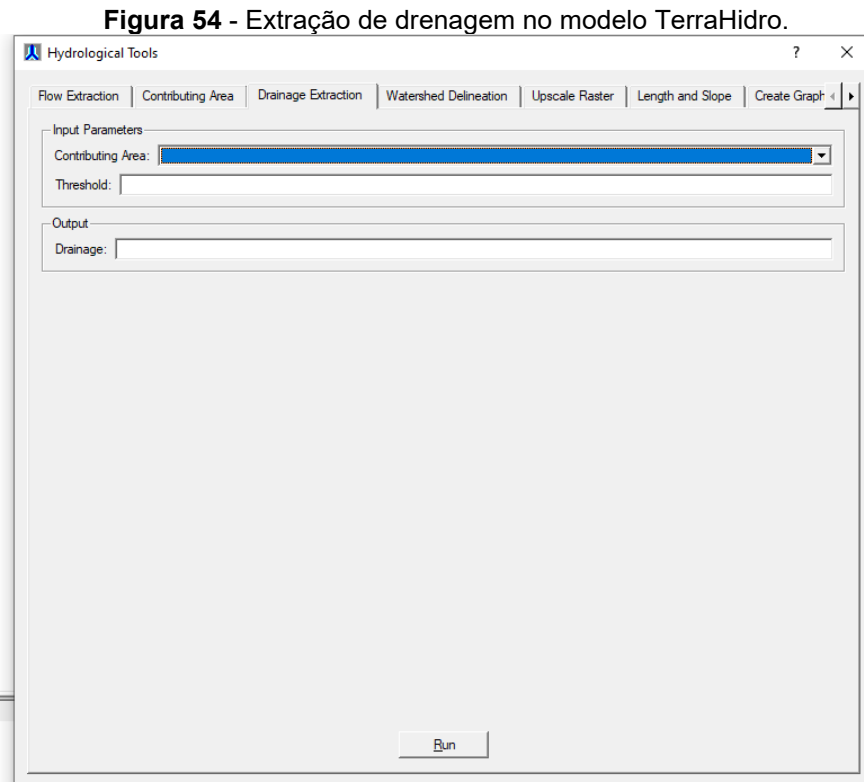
**Figura 54** - Extração de drenagem no modelo TerraHidro.

Hydrological Tools

?

×

Flow Extraction | Contributing Area | Drainage Extraction | Watershed Delineation | Upscale Raster | Length and Slope | Create Graph

Input Parameters

Contributing Area:

Threshold:

Output

Drainage:

Run